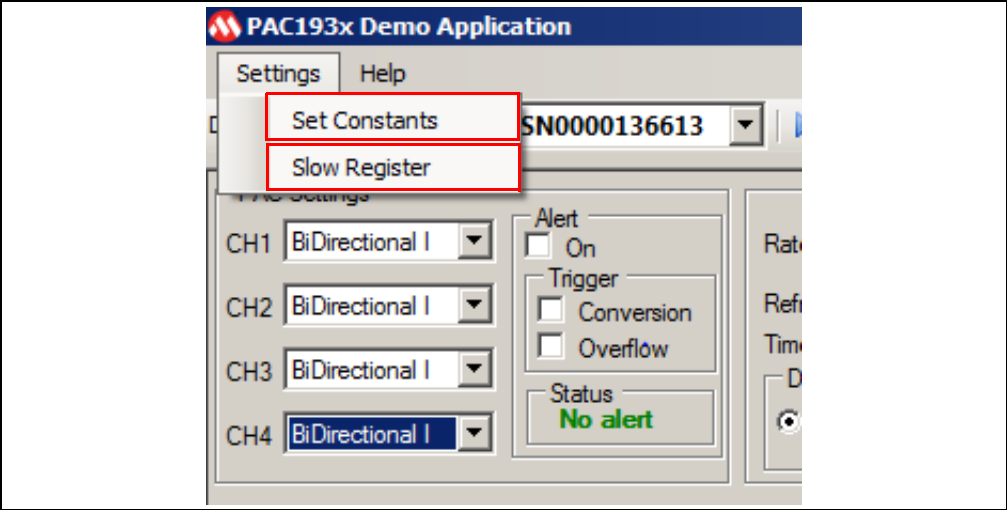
PAC193x Demo Application

Settings Help

Set Constants

Slow Register

SN0000136613

PAC Settings

CH1 BiDirectional I

CH2 BiDirectional I

CH3 BiDirectional I

CH4 BiDirectional I

Alert

On

Trigger

Conversion

Overflow

Status

No alert

Rat

Refr

Time

D